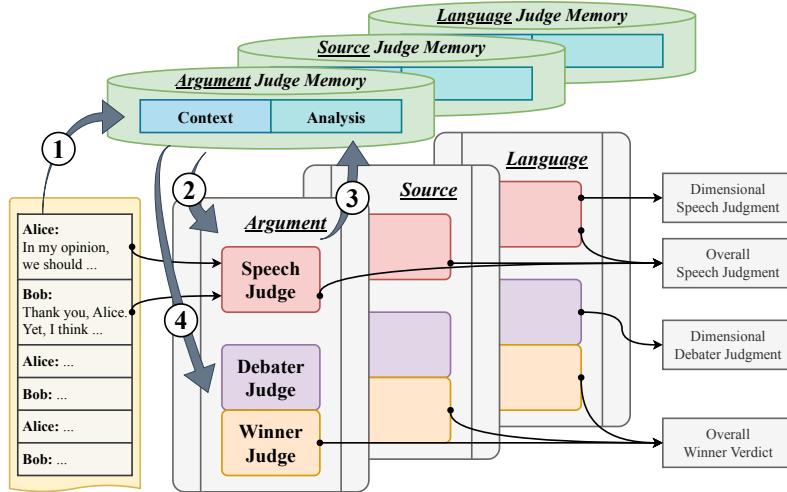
Language Judge Memory

Source Judge Memory

Argument Judge Memory

Context

Analysis

1

2

3

4

Alice: In my opinion, we should ...

Bob: Thank you, Alice. Yet, I think ...

Alice: ...

Bob: ...

Alice: ...

Bob: ...

Argument

Source

Language

Speech Judge

Debater Judge

Winner Judge

Dimensional Speech Judgment

Overall Speech Judgment

Dimensional Debater Judgment

Overall Winner Verdict